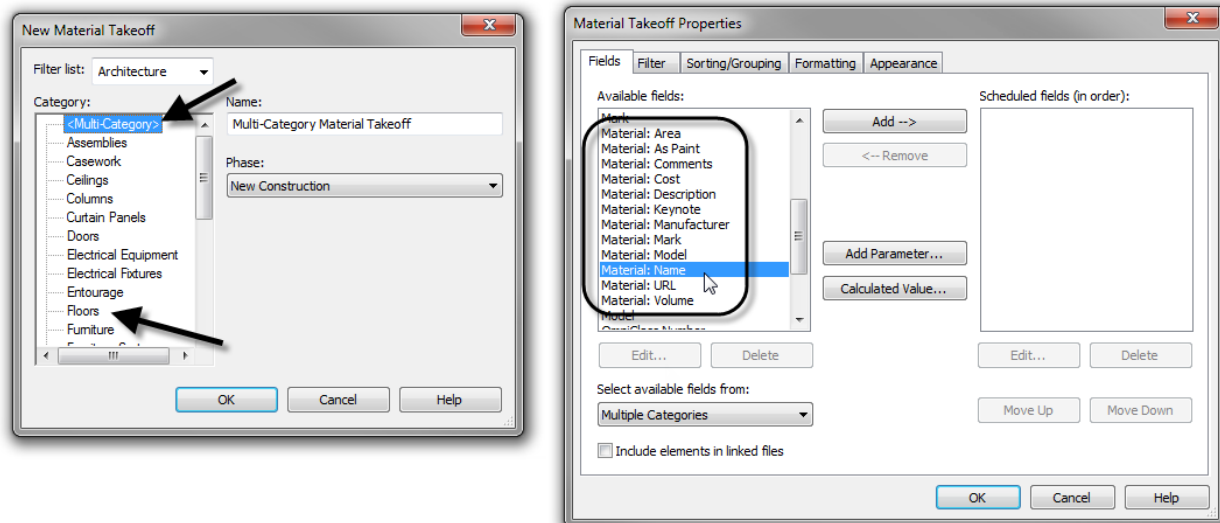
New Material Takeoff

Filter list: Architecture

Category:
<Multi-Category>
Assemblies
Casework
Ceilings
Columns
Curtain Panels
Doors
Electrical Equipment
Electrical Fixtures
Entourage
Floors
Furniture
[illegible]

Name:
Multi-Category Material Takeoff

Phase:
New Construction

OK
Cancel
Help

Material Takeoff Properties

Fields
Filter
Sorting/Grouping
Formatting
Appearance

Available fields:
Mark
Material: Area
Material: As Paint
Material: Comments
Material: Cost
Material: Description
Material: Keynote
Material: Manufacturer
Material: Mark
Material: Model
Material: Name
Material: URL
Material: Volume
Model
OmniClass Number

Add -->
<-- Remove
Add Parameter...
Calculated Value...

Scheduled fields (in order):

Edit...
Delete
Edit...
Delete

Select available fields from:
Multiple Categories

Move Up
Move Down

Include elements in linked files

OK
Cancel
Help